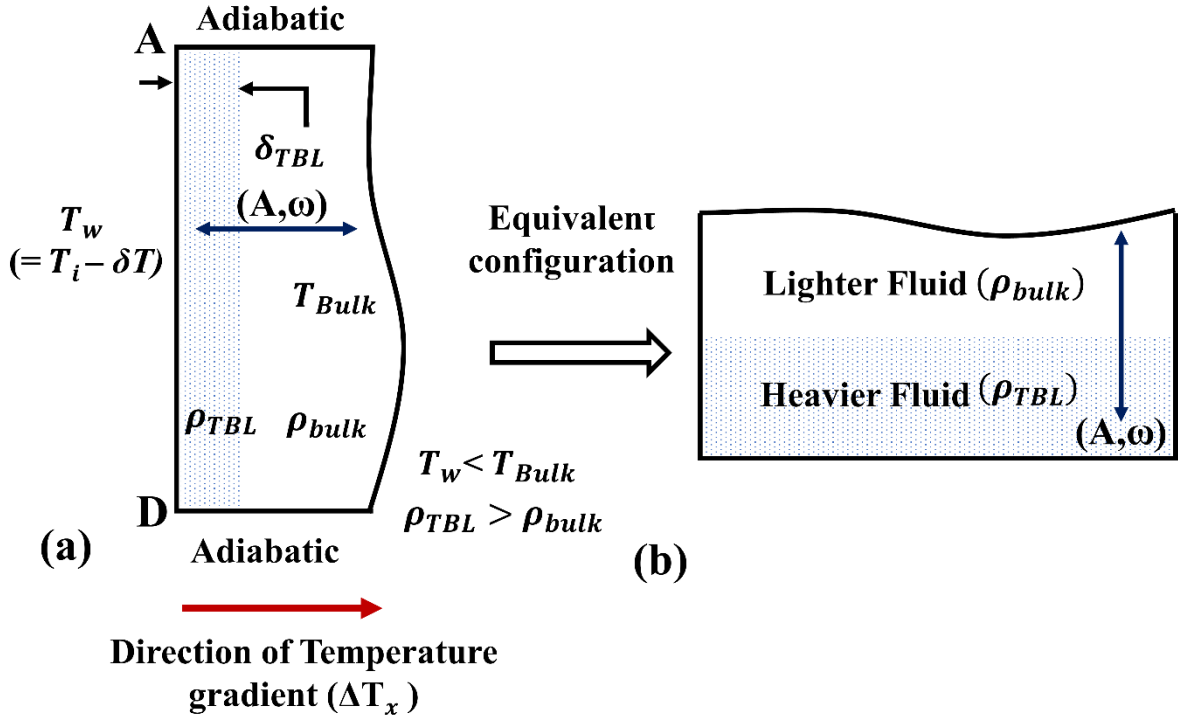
Adiabatic

A

$\delta_{TBL}$

(A,ω)

$T_w$ $(= T_i - \delta T)$

$T_{Bulk}$

$\rho_{TBL}$ $\rho_{bulk}$

$T_w < T_{Bulk}$

$\rho_{TBL} > \rho_{bulk}$

D

(a)

Adiabatic

Direction of Temperature gradient ($\Delta T_x$ )

Equivalent configuration

Lighter Fluid ($\rho_{bulk}$)

Heavier Fluid ($\rho_{TBL}$)

(A,ω)

(b)